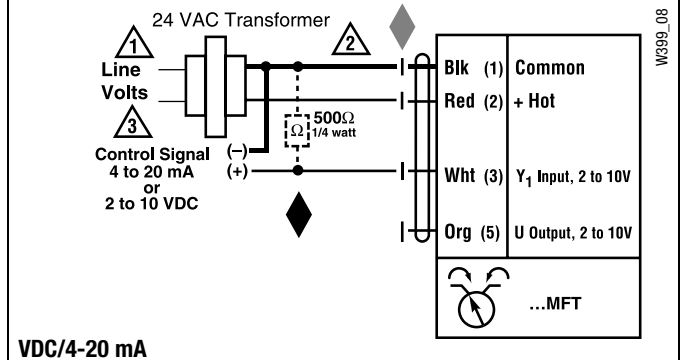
24 VAC Transformer

1

Line Volts

2

3

Control Signal 4 to 20 mA or 2 to 10 VDC

(–)
(+)

$\Omega$ 500$\Omega$ 1/4 watt

Blk (1) Common
Red (2) + Hot
Wht (3) $Y_1$ Input, 2 to 10V
Org (5) U Output, 2 to 10V

...MFT

W399_08

VDC/4-20 mA